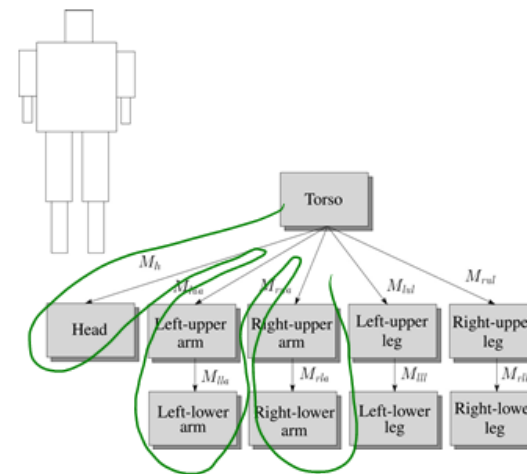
Torso

$M_h$

$M_{lua}$

$M_{rua}$

$M_{lul}$

$M_{rul}$

Head

Left-upper arm

Right-upper arm

Left-upper leg

Right-upper leg

$M_{lla}$

$M_{rla}$

$M_{lll}$

$M_{rll}$

Left-lower arm

Right-lower arm

Left-lower leg

Right-lower leg